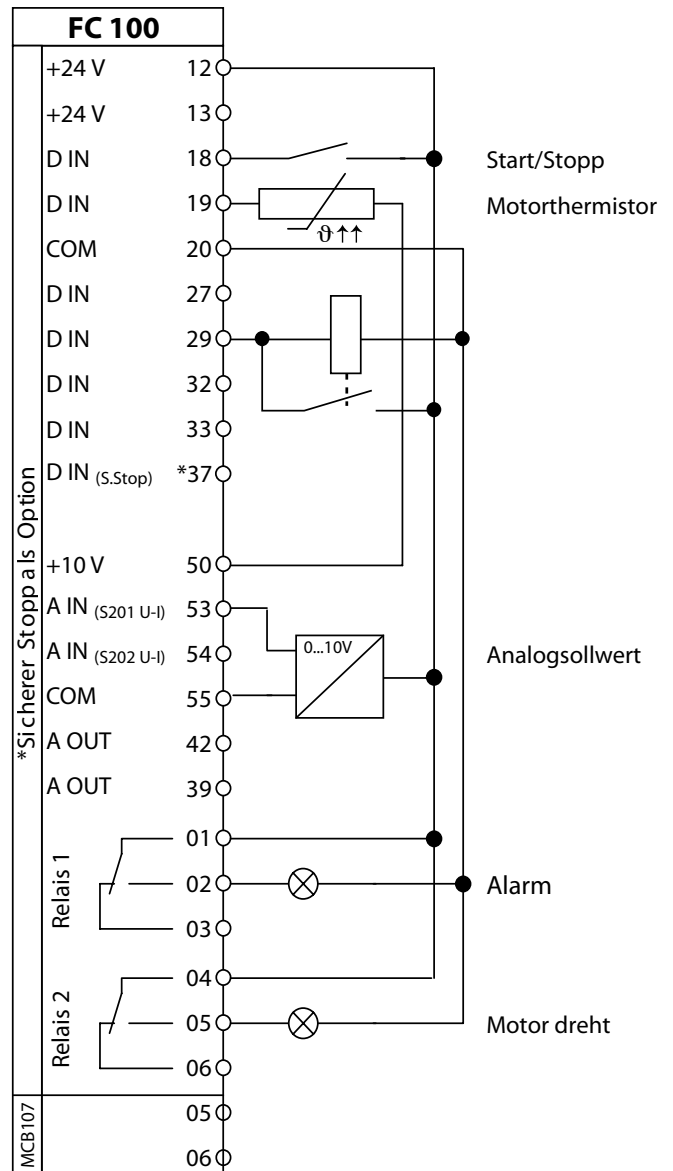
FC 100

*Sicherer Stopp als Option

| | |
|---|---|
| +24 V | 12 |
| +24 V | 13 |
| D IN | 18 |
| D IN | 19 |
| COM | 20 |
| D IN | 27 |
| D IN | 29 |
| D IN | 32 |
| D IN | 33 |
| D IN (S.Stop) | *37 |
| +10 V | 50 |
| A IN (S201 U-I) | 53 |
| A IN (S202 U-I) | 54 |
| COM | 55 |
| A OUT | 42 |
| A OUT | 39 |

Relais 1: 01, 02, 03

Relais 2: 04, 05, 06

MCB107: 05, 06

$\vartheta\uparrow\uparrow$

0...10V

Start/Stopp

Motorthermistor

Analogsollwert

Alarm

Motor dreht